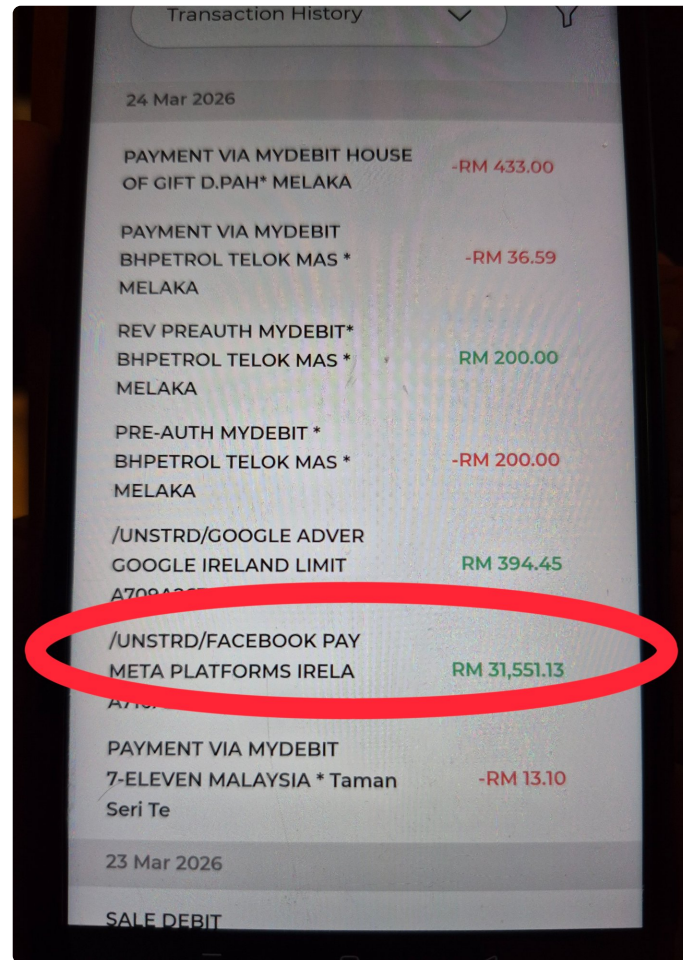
Transaction History

24 Mar 2026

PAYMENT VIA MYDEBIT HOUSE OF GIFT D.PAH* MELAKA -RM 433.00

PAYMENT VIA MYDEBIT BHPETROL TELOK MAS * MELAKA -RM 36.59

REV PREAUTH MYDEBIT* BHPETROL TELOK MAS * MELAKA RM 200.00

PRE-AUTH MYDEBIT * BHPETROL TELOK MAS * MELAKA -RM 200.00

/UNSTRD/GOOGLE ADVER GOOGLE IRELAND LIMIT A708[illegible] RM 394.45

/UNSTRD/FACEBOOK PAY META PLATFORMS IRELA A7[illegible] RM 31,551.13

PAYMENT VIA MYDEBIT 7-ELEVEN MALAYSIA * Taman Seri Te -RM 13.10

23 Mar 2026

SALE DEBIT